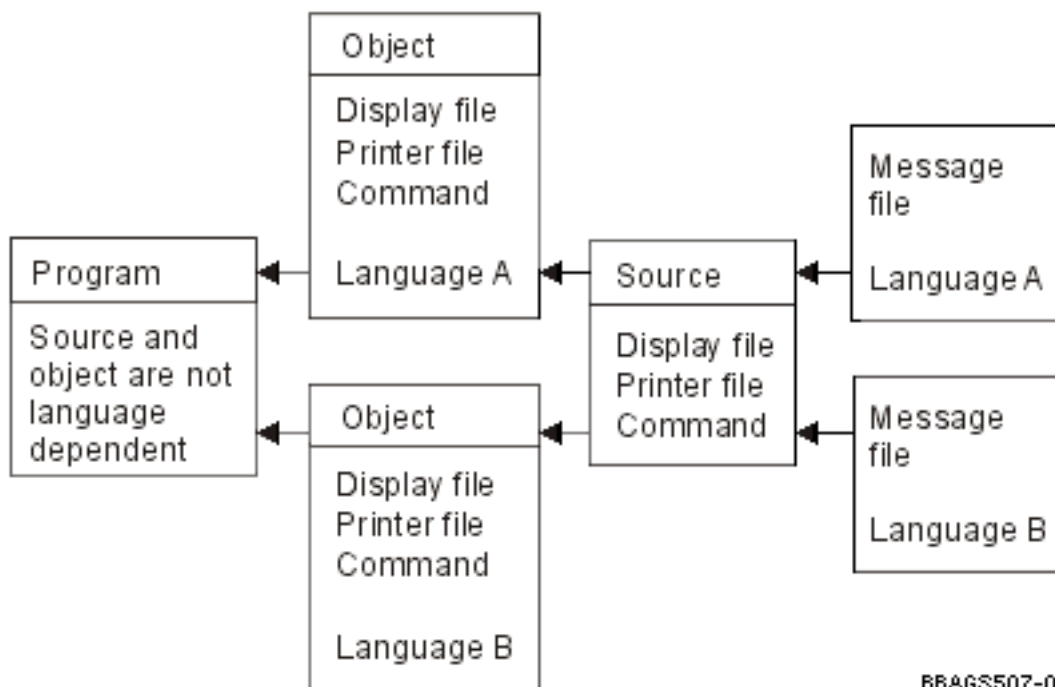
Object

Display file
Printer file
Command

Language A

Program

Source and object are not language dependent

Object

Display file
Printer file
Command

Language B

Source

Display file
Printer file
Command

Message file

Language A

Message file

Language B

RBAGS507-0